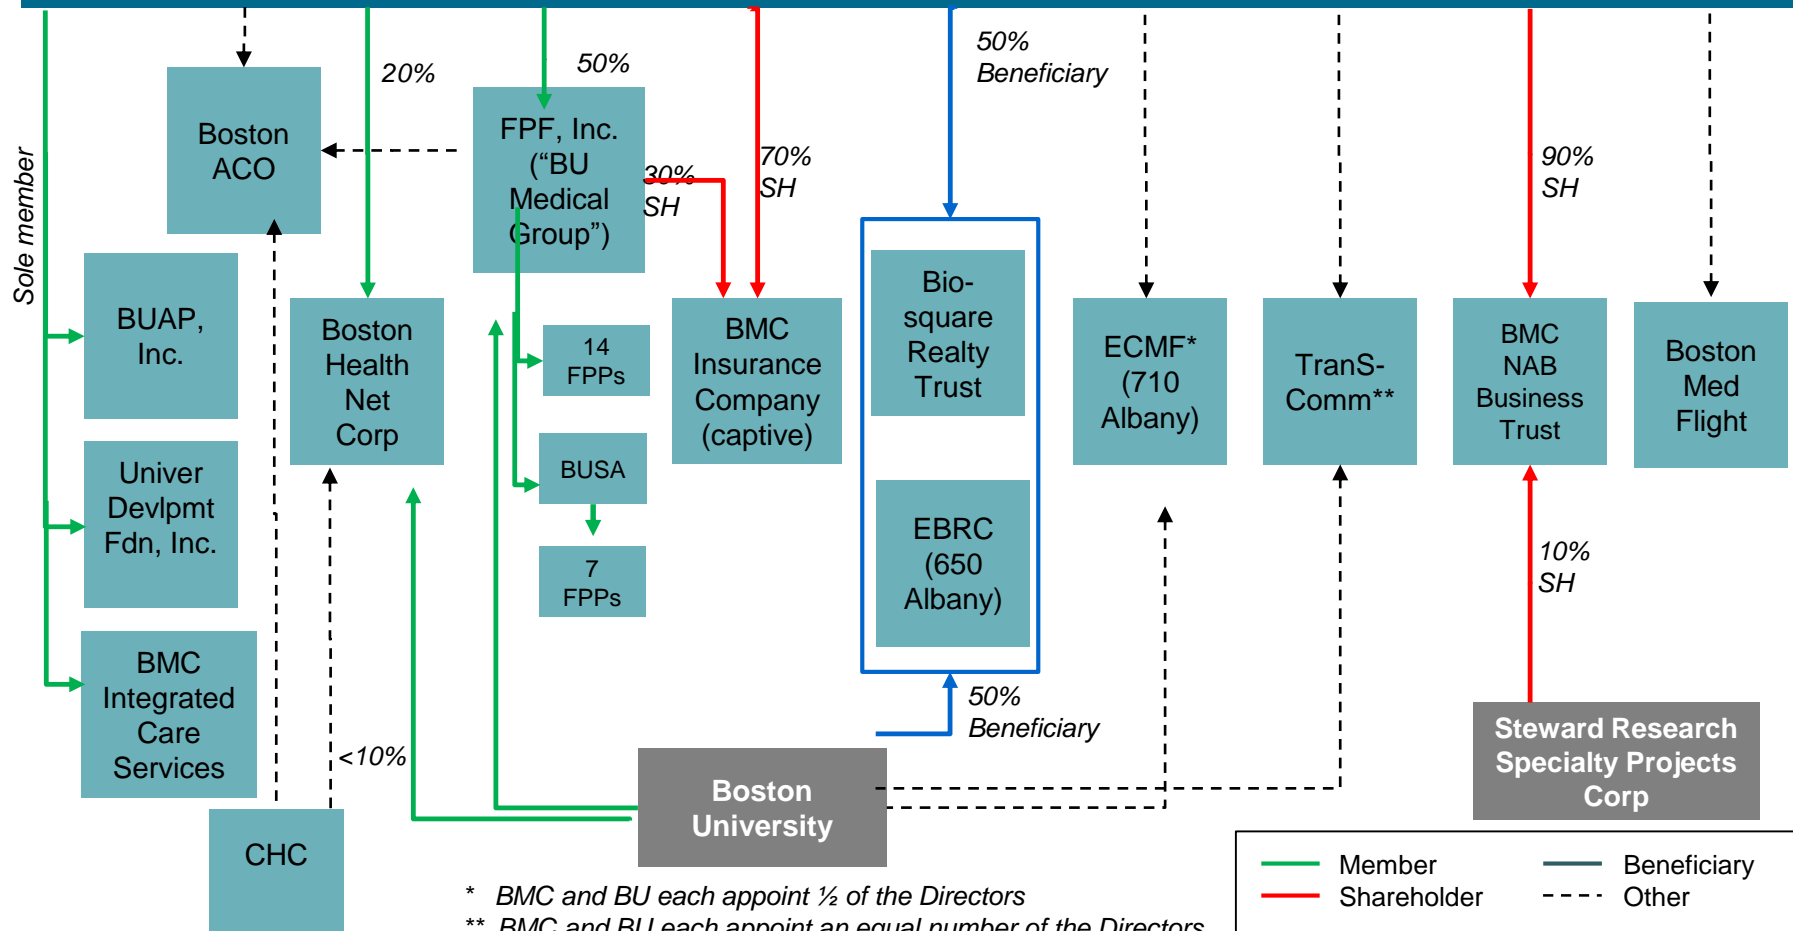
Sole member

20%

50%

50% Beneficiary

Boston ACO

FPF, Inc. (“BU Medical Group”)

30% SH

70% SH

90% SH

BUAP, Inc.

Boston Health Net Corp

14 FPPs

BMC Insurance Company (captive)

Bio-square Realty Trust

ECMF* (710 Albany)

TranS-Comm**

BMC NAB Business Trust

Boston Med Flight

Univer Devlpmt Fdn, Inc.

BUSA

7 FPPs

EBRC (650 Albany)

10% SH

BMC Integrated Care Services

50% Beneficiary

<10%

Boston University

Steward Research Specialty Projects Corp

CHC

* BMC and BU each appoint ½ of the Directors

** BMC and BU each appoint an equal number of the Directors

Member

Shareholder

Beneficiary

Other